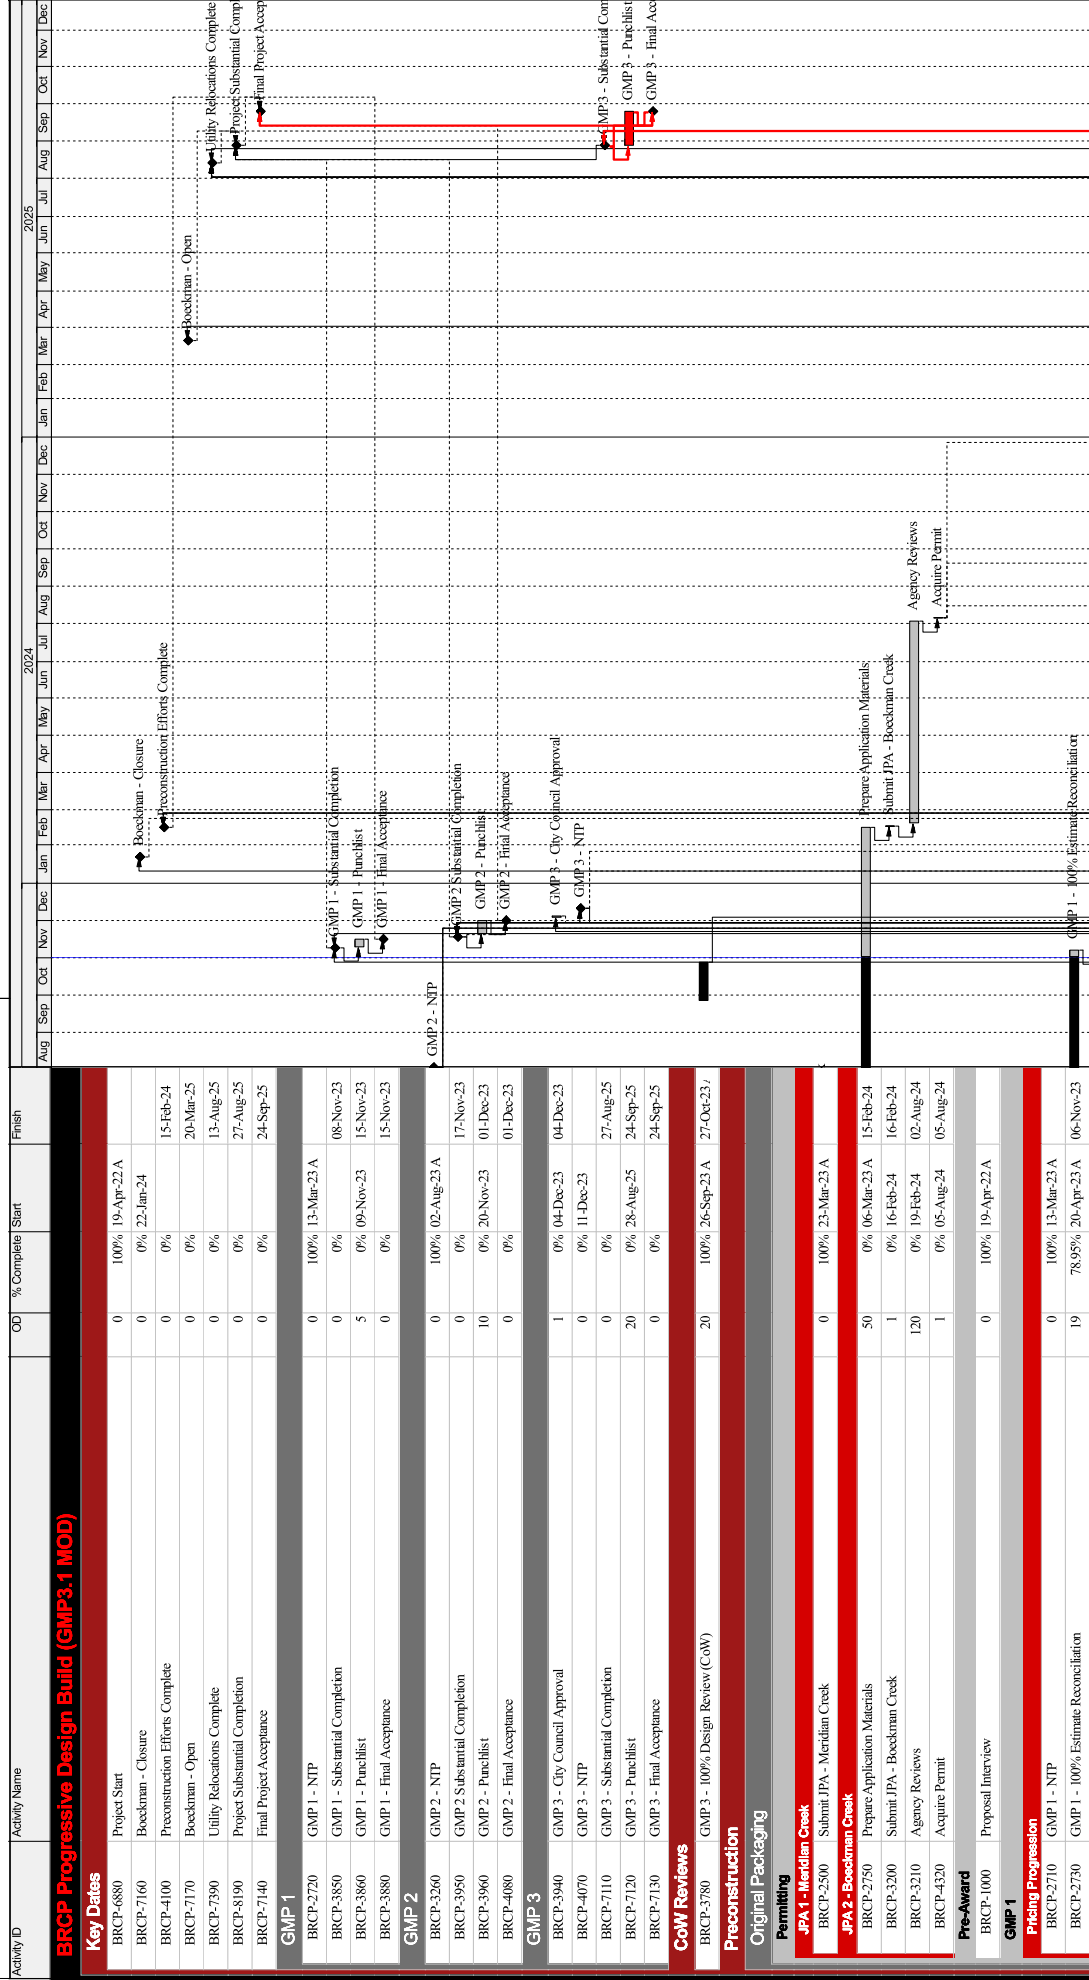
| Activity ID | Activity Name | OD | % Complete | Start | Finish |
|---|---|---|---|---|---|
| BRCP Progressive Design Build (GMP3.1 MOD) | | | | | |
| Key Dates | | | | | |
| BRCP-6880 | Project Start | 0 | 100% | 19-Apr-22 A | |
| BRCP-7160 | Boeckman - Closure | 0 | 0% | 22-Jan-24 | |
| BRCP-4100 | Preconstruction Efforts Complete | 0 | 0% | | 15-Feb-24 |
| BRCP-7170 | Boeckman - Open | 0 | 0% | | 20-Mar-25 |
| BRCP-7390 | Utility Relocations Complete | 0 | 0% | | 13-Aug-25 |
| BRCP-8190 | Project Substantial Completion | 0 | 0% | | 27-Aug-25 |
| BRCP-7140 | Final Project Acceptance | 0 | 0% | | 24-Sep-25 |
| GMP 1 | | | | | |
| BRCP-2720 | GMP 1 - NTP | 0 | 100% | 13-Mar-23 A | |
| BRCP-3850 | GMP 1 - Substantial Completion | 0 | 0% | | 08-Nov-23 |
| BRCP-3860 | GMP 1 - Punchlist | 5 | 0% | 09-Nov-23 | 15-Nov-23 |
| BRCP-3880 | GMP 1 - Final Acceptance | 0 | 0% | | 15-Nov-23 |
| GMP 2 | | | | | |
| BRCP-3260 | GMP 2 - NTP | 0 | 100% | 02-Aug-23 A | |
| BRCP-3950 | GMP 2 Substantial Completion | 0 | 0% | | 17-Nov-23 |
| BRCP-3960 | GMP 2 - Punchlist | 10 | 0% | 20-Nov-23 | 01-Dec-23 |
| BRCP-4080 | GMP 2 - Final Acceptance | 0 | 0% | | 01-Dec-23 |
| GMP 3 | | | | | |
| BRCP-3940 | GMP 3 - City Council Approval | 1 | 0% | 04-Dec-23 | 04-Dec-23 |
| BRCP-4070 | GMP 3 - NTP | 0 | 0% | 11-Dec-23 | |
| BRCP-7110 | GMP 3 - Substantial Completion | 0 | 0% | | 27-Aug-25 |
| BRCP-7120 | GMP 3 - Punchlist | 20 | 0% | 28-Aug-25 | 24-Sep-25 |
| BRCP-7130 | GMP 3 - Final Acceptance | 0 | 0% | | 24-Sep-25 |
| CoW Reviews | | | | | |
| BRCP-3780 | GMP 3 - 100% Design Review (CoW) | 20 | 100% | 26-Sep-23 A | 27-Oct-23 A |
| Preconstruction | | | | | |
| Original Packaging | | | | | |
| Permitting | | | | | |
| JPA 1 - Meridian Creek | | | | | |
| BRCP-2500 | Submit JPA - Meridian Creek | 0 | 100% | 23-Mar-23 A | |
| JPA 2 - Boeckman Creek | | | | | |
| BRCP-2750 | Prepare Application Materials | 50 | 0% | 06-Mar-23 A | 15-Feb-24 |
| BRCP-3200 | Submit JPA - Boeckman Creek | 1 | 0% | 16-Feb-24 | 16-Feb-24 |
| BRCP-3210 | Agency Reviews | 120 | 0% | 19-Feb-24 | 02-Aug-24 |
| BRCP-4320 | Acquire Permit | 1 | 0% | 05-Aug-24 | 05-Aug-24 |
| Pre-Award | | | | | |
| BRCP-1000 | Proposal Interview | 0 | 100% | 19-Apr-22 A | |
| GMP 1 | | | | | |
| Pricing Progression | | | | | |
| BRCP-2710 | GMP 1 - NTP | 0 | 100% | 13-Mar-23 A | |
| BRCP-2730 | GMP 1 - 100% Estimate Reconciliation | 19 | 78.95% | 20-Apr-23 A | 06-Nov-23 |

2024 2025
Aug Sep Oct Nov Dec Jan Feb Mar Apr May Jun Jul Aug Sep Oct Nov Dec Jan Feb Mar Apr May Jun Jul Aug Sep Oct Nov Dec

Boeckman - Closure
Preconstruction Efforts Complete
Boeckman - Open
Utility Relocations Complete
Project Substantial Comp
Final Project Accep
GMP 1 - Substantial Completion
GMP 1 - Punchlist
GMP 1 - Final Acceptance
GMP 2 - NTP
GMP 2 Substantial Completion
GMP 2 - Punchlist
GMP 2 - Final Acceptance
GMP 3 - City Council Approval
GMP 3 - NTP
GMP 3 - Substantial Com
GMP 3 - Punchlist
GMP 3 - Final Acce
Prepare Application Materials
Submit JPA - Boeckman Creek
Agency Reviews
Acquire Permit
GMP 1 - 100% Estimate Reconciliation